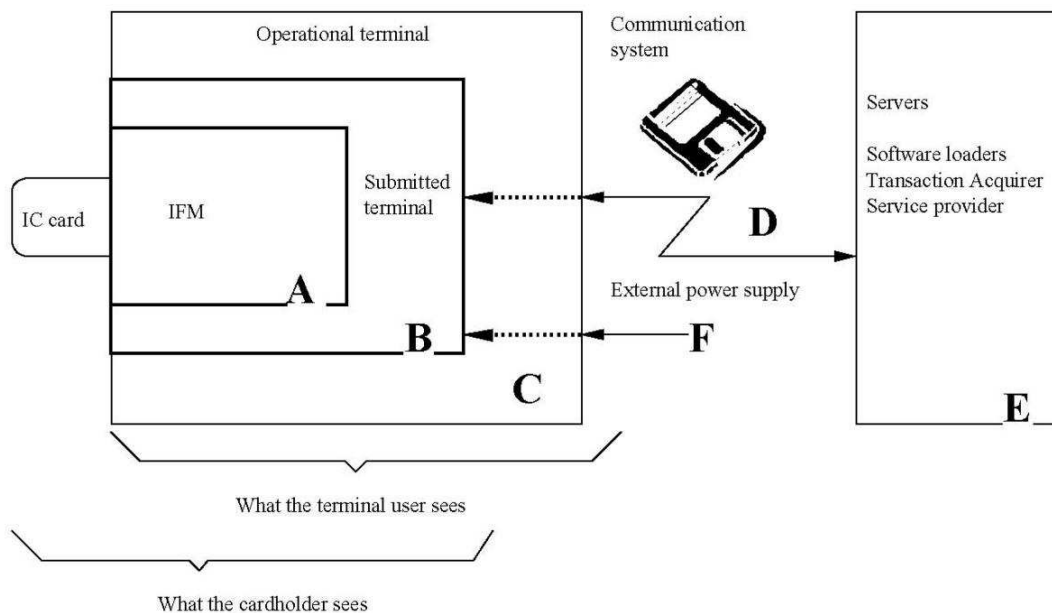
Operational terminal

Communication system

Servers

Software loaders
Transaction Acquirer
Service provider

IC card

IFM

Submitted terminal

D

A

External power supply

B

F

C

E

What the terminal user sees

What the cardholder sees